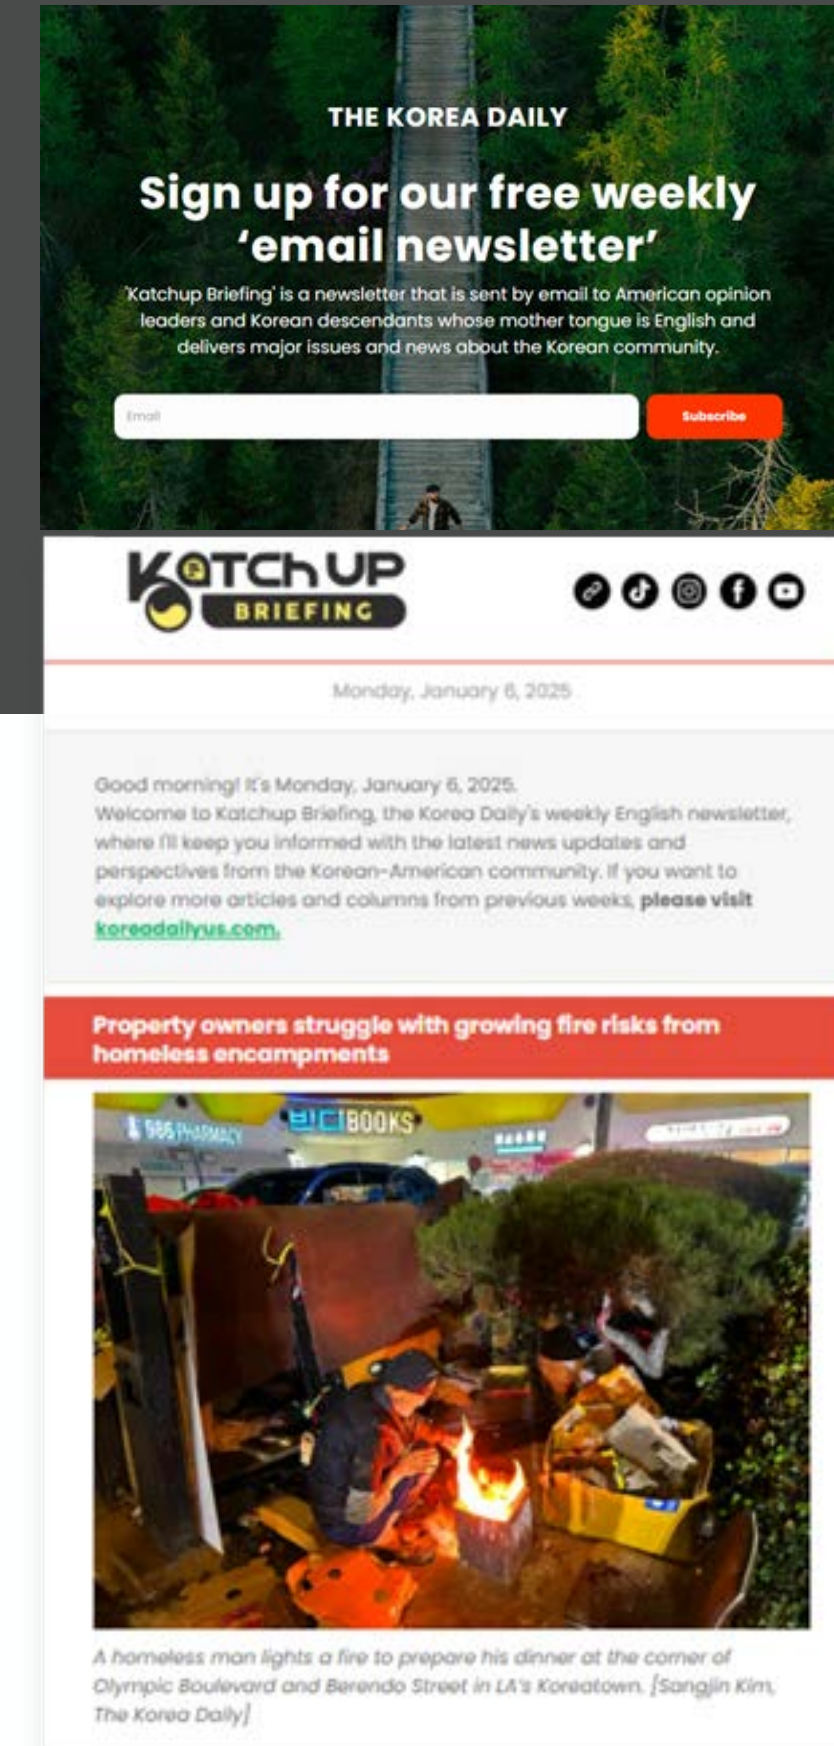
THE KOREA DAILY

Sign up for our free weekly 'email newsletter'

'Katchup Briefing' is a newsletter that is sent by email to American opinion leaders and Korean descendants whose mother tongue is English and delivers major issues and news about the Korean community.

Email

Subscribe

KatchUP BRIEFING

Monday, January 6, 2025

Good morning! It's Monday, January 6, 2025.
Welcome to Katchup Briefing, the Korea Daily's weekly English newsletter, where I'll keep you informed with the latest news updates and perspectives from the Korean-American community. If you want to explore more articles and columns from previous weeks, **please visit** koreadailyus.com.

Property owners struggle with growing fire risks from homeless encampments

986 PHARMACY

BOOKS

A homeless man lights a fire to prepare his dinner at the corner of Olympic Boulevard and Berendo Street in LA's Koreatown. [Sangjin Kim, The Korea Daily]